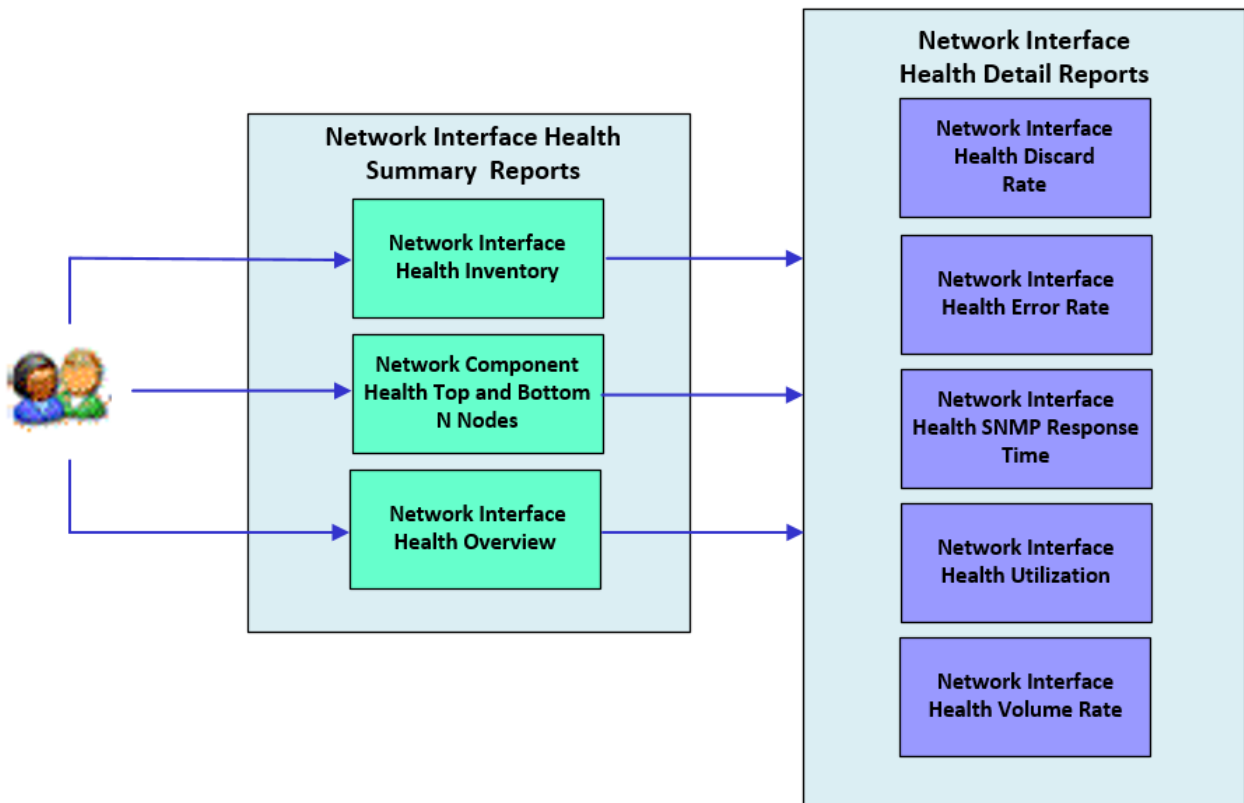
Network Interface Health Summary Reports

Network Interface Health Inventory

Network Component Health Top and Bottom N Nodes

Network Interface Health Overview

Network Interface Health Detail Reports

Network Interface Health Discard Rate

Network Interface Health Error Rate

Network Interface Health SNMP Response Time

Network Interface Health Utilization

Network Interface Health Volume Rate